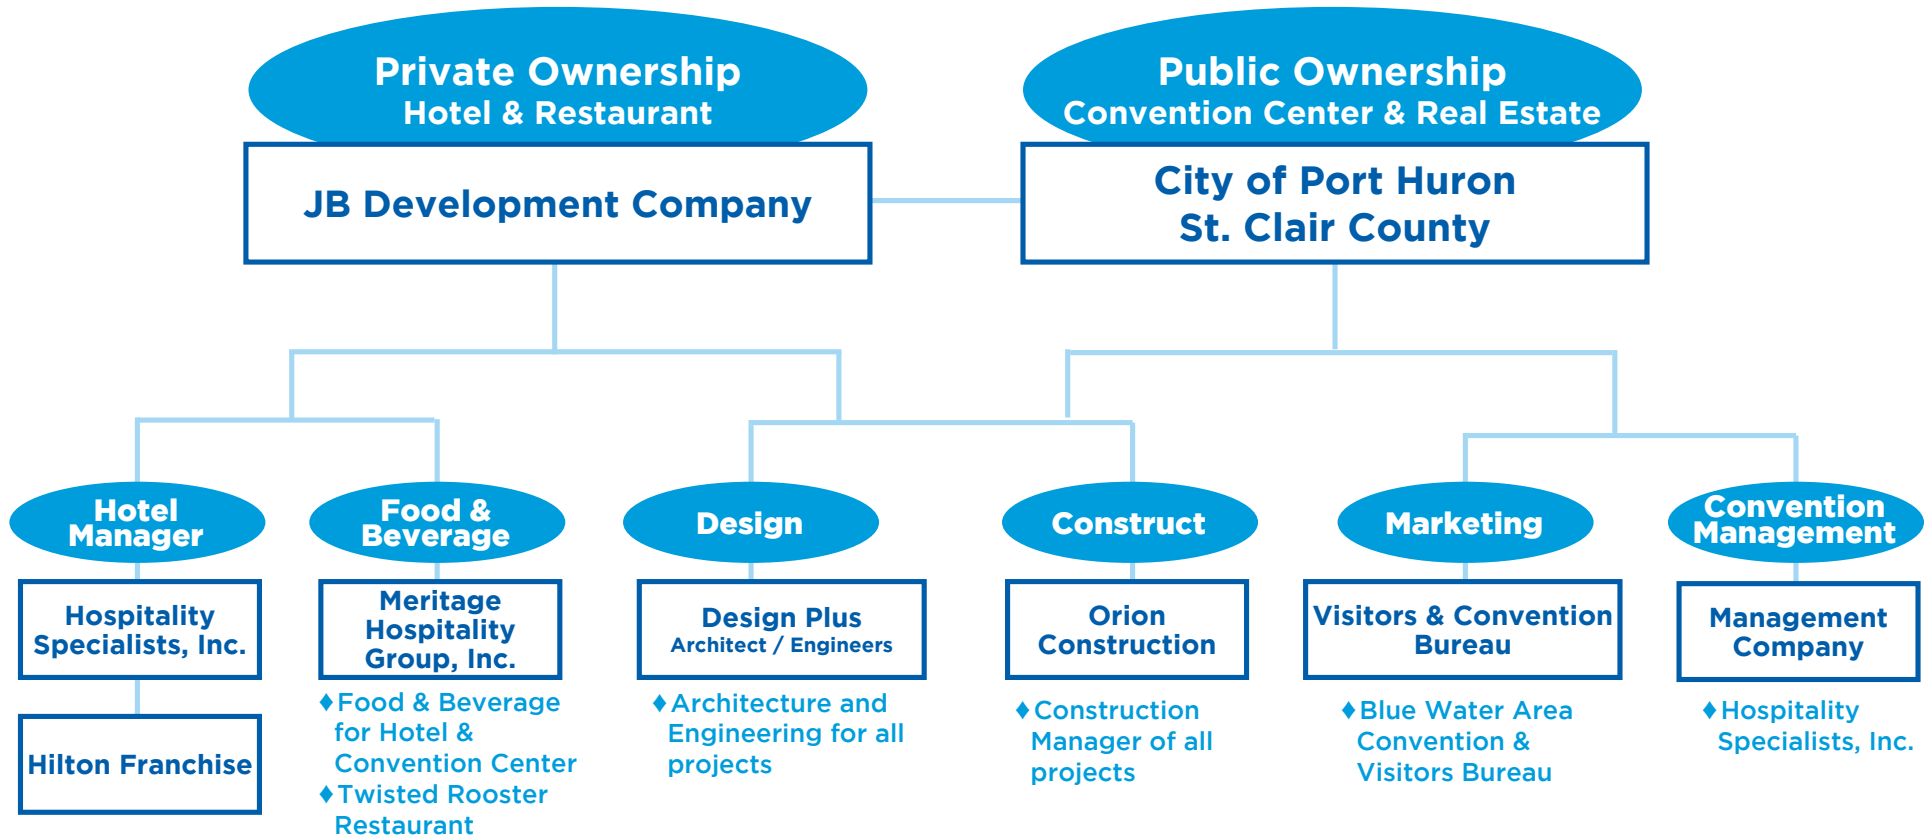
Private Ownership
Hotel & Restaurant

Public Ownership
Convention Center & Real Estate

JB Development Company

City of Port Huron
St. Clair County

Hotel Manager

Hospitality Specialists, Inc.

Hilton Franchise

Food & Beverage

Meritage Hospitality Group, Inc.

♦Food & Beverage for Hotel & Convention Center
♦Twisted Rooster Restaurant

Design

Design Plus
Architect / Engineers

♦Architecture and Engineering for all projects

Construct

Orion Construction

♦Construction Manager of all projects

Marketing

Visitors & Convention Bureau

♦Blue Water Area Convention & Visitors Bureau

Convention Management

Management Company

♦Hospitality Specialists, Inc.